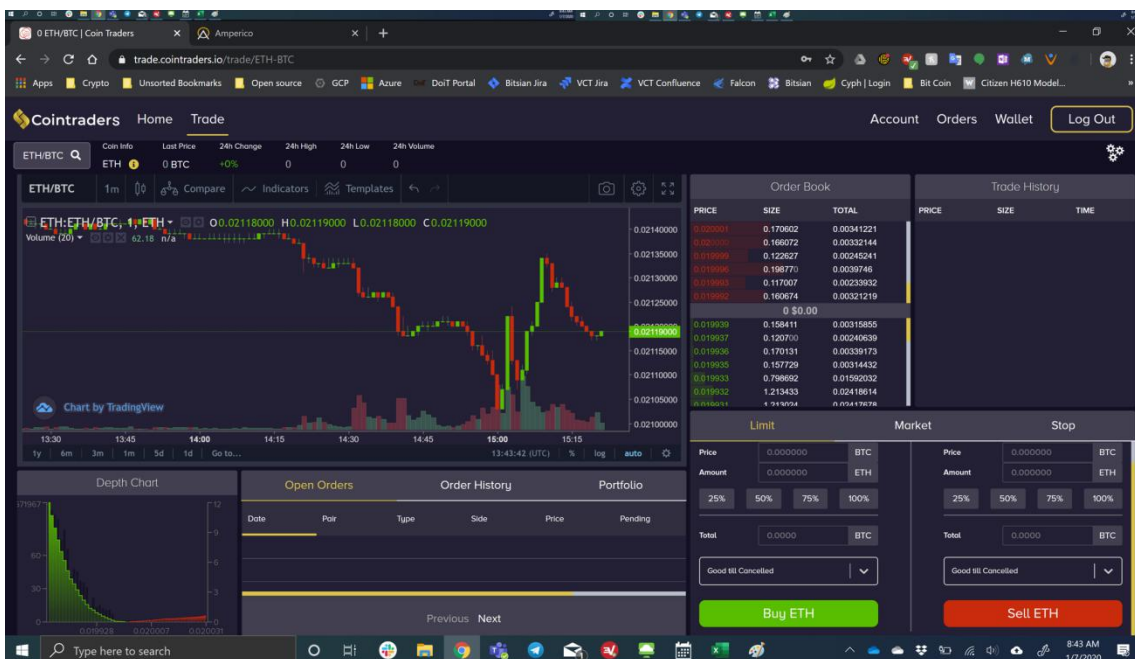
0 ETH/BTC | Coin Traders × Amperico × +

trade.cointraders.io/trade/ETH-BTC

Apps Crypto Unsorted Bookmarks Open source GCP Azure DoiT Portal Bitsian Jira VCT Jira VCT Confluence Falcon Bitsian Cyph | Login Bit Coin Citizen H610 Model...

Cointraders Home Trade Account Orders Wallet Log Out

ETH/BTC

Coin Info ETH
Last Price 0 BTC
24h Change +0%
24h High 0
24h Low 0
24h Volume 0

ETH/BTC 1m Compare Indicators Templates

ETH:ETH/BTC, 1, ETH O0.02118000 H0.02119000 L0.02118000 C0.02119000
Volume (20) 62.18 n/a

0.02140000
0.02135000
0.02130000
0.02125000
0.02119000
0.02115000
0.02110000
0.02105000
0.02100000

Chart by TradingView

13:30 13:45 14:00 14:15 14:30 14:45 15:00 15:15
1y 6m 3m 1m 5d 1d Go to... 13:43:42 (UTC) % log auto

Order Book

| PRICE | SIZE | TOTAL |
|---|---|---|
| 0.020001 | 0.170602 | 0.00341221 |
| 0.020000 | 0.166072 | 0.00332144 |
| 0.019999 | 0.122627 | 0.00245241 |
| 0.019996 | 0.198770 | 0.0039746 |
| 0.019993 | 0.117007 | 0.00233932 |
| 0.019992 | 0.160674 | 0.00321219 |
| 0 $0.00 | | |
| 0.019939 | 0.158411 | 0.00315855 |
| 0.019937 | 0.120700 | 0.00240639 |
| 0.019936 | 0.170131 | 0.00339173 |
| 0.019935 | 0.157729 | 0.00314432 |
| 0.019933 | 0.798692 | 0.01592032 |
| 0.019932 | 1.213433 | 0.02418614 |

Trade History

| PRICE | SIZE | TIME |
|---|---|---|

Limit Market Stop

Price 0.000000 BTC
Amount 0.000000 ETH
25% 50% 75% 100%
Total 0.0000 BTC
Good till Cancelled
Buy ETH

Price 0.000000 BTC
Amount 0.000000 ETH
25% 50% 75% 100%
Total 0.0000 BTC
Good till Cancelled
Sell ETH

Depth Chart
60 30 0
12 9 6 3
0.019928 0.020007 0.020031

Open Orders Order History Portfolio

| Date | Pair | Type | Side | Price | Pending |
|---|---|---|---|---|---|

Previous Next

Type here to search

8:43 AM
1/7/2020